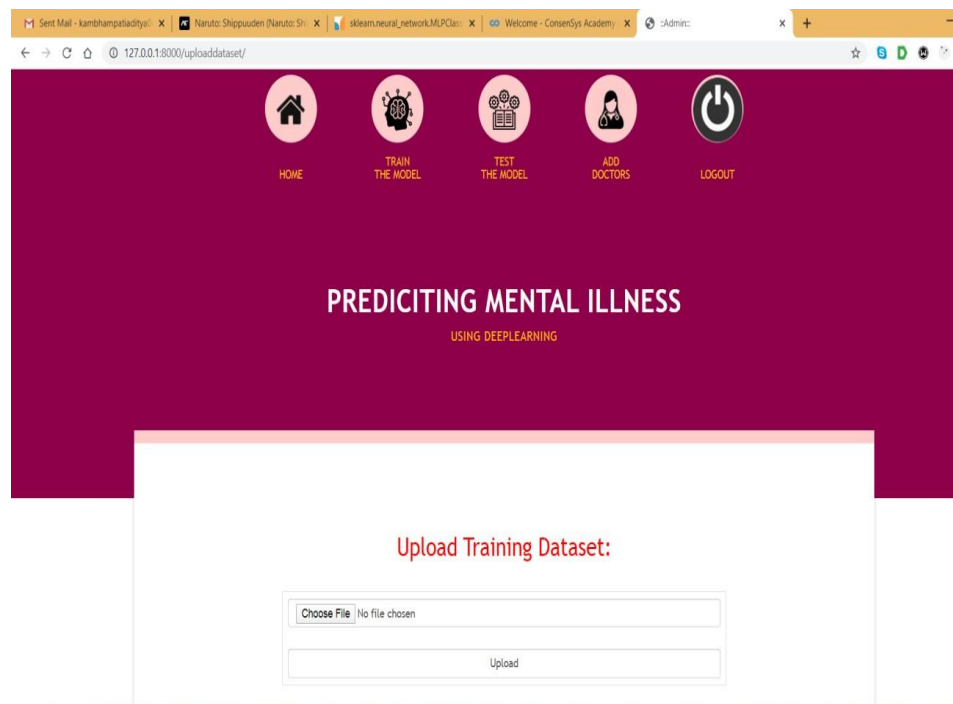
Sent Mail - kambhampatiadityal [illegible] ×
Naruto: Shippuuden (Naruto: Sh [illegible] ×
sklearn.neural_network.MLPClass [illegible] ×
Welcome - ConsenSys Academy ×
::Admin:: ×
+

127.0.0.1:8000/uploaddataset/

HOME
TRAIN THE MODEL
TEST THE MODEL
ADD DOCTORS
LOGOUT

PREDICITING MENTAL ILLNESS

USING DEEPLEARNING

Upload Training Dataset:

Choose File No file chosen

Upload